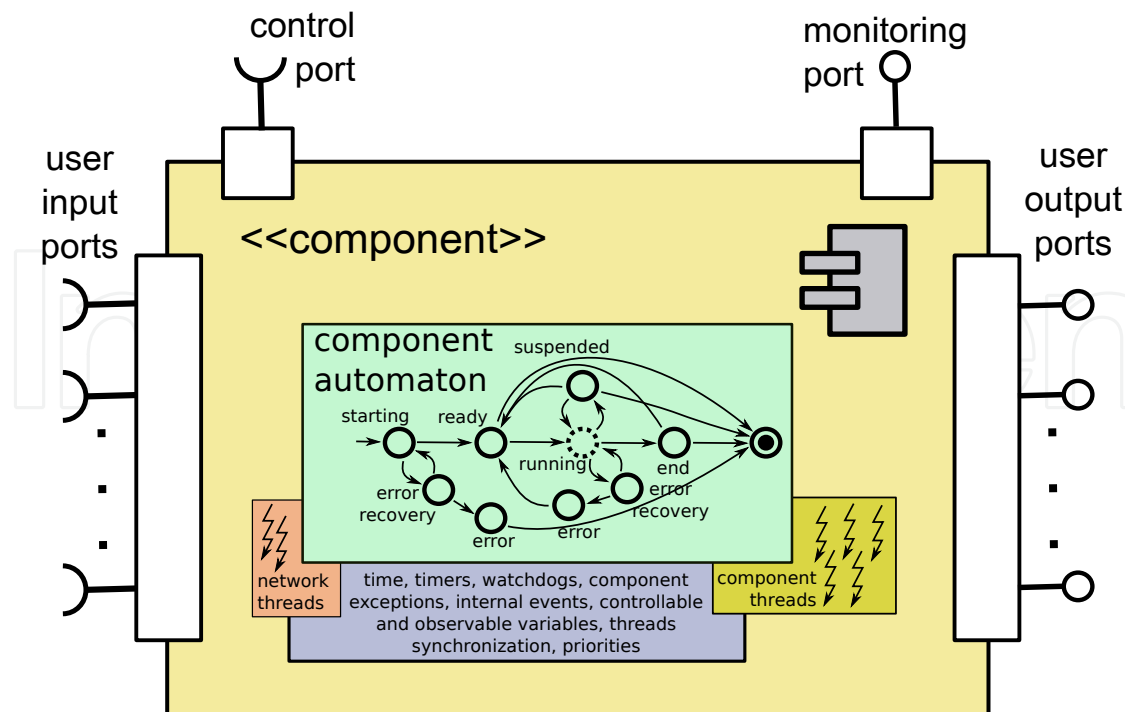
control port

monitoring port

user input ports

user output ports

<<component>>

component automaton

suspended

starting

ready

running

end

error recovery

error recovery

error

error

network threads

time, timers, watchdogs, component exceptions, internal events, controllable and observable variables, threads synchronization, priorities

component threads